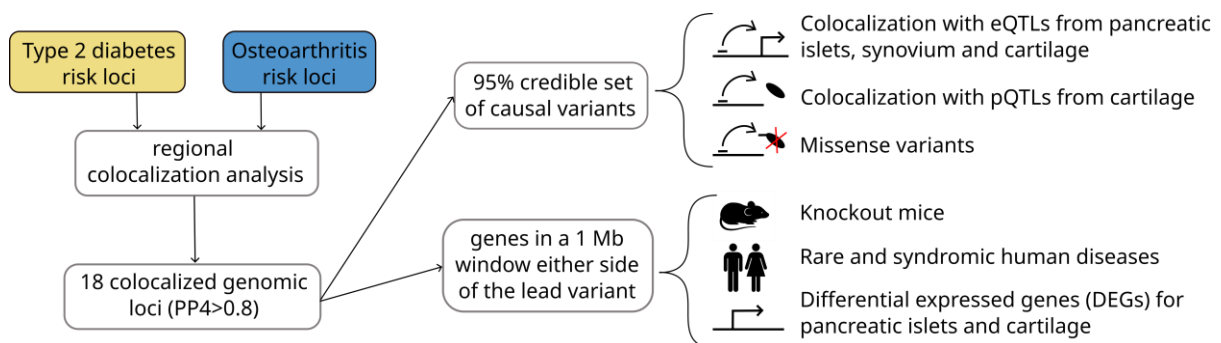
Type 2 diabetes risk loci

Osteoarthritis risk loci

regional colocalization analysis

18 colocalized genomic loci (PP4>0.8)

95% credible set of causal variants

genes in a 1 Mb window either side of the lead variant

Colocalization with eQTLs from pancreatic islets, synovium and cartilage

Colocalization with pQTLs from cartilage

Missense variants

Knockout mice

Rare and syndromic human diseases

Differential expressed genes (DEGs) for pancreatic islets and cartilage